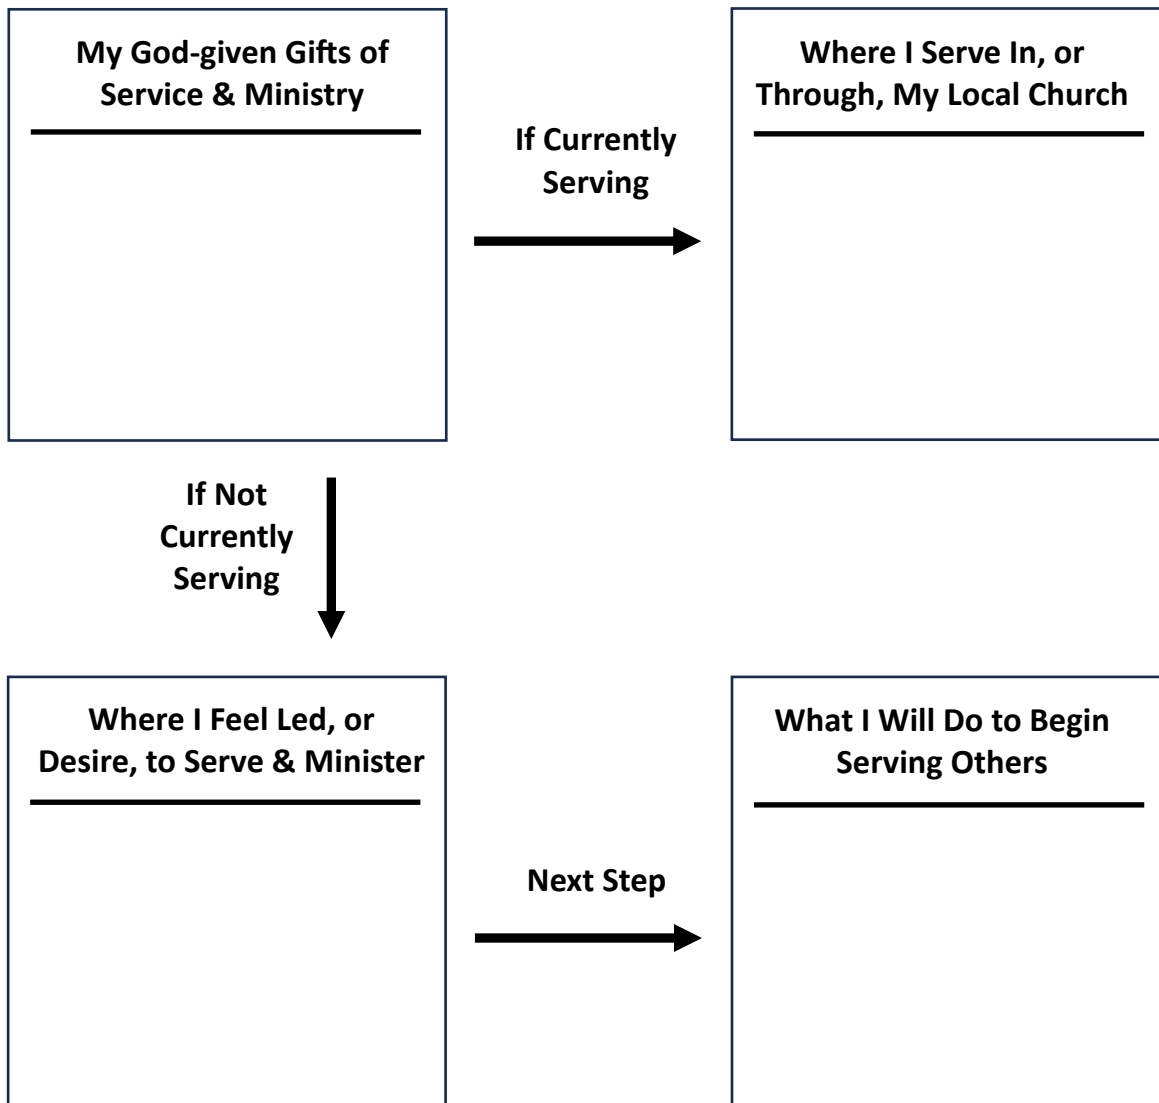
My God-given Gifts of Service & Ministry

If Currently Serving

Where I Serve In, or Through, My Local Church

If Not Currently Serving

Where I Feel Led, or Desire, to Serve & Minister

Next Step

What I Will Do to Begin Serving Others